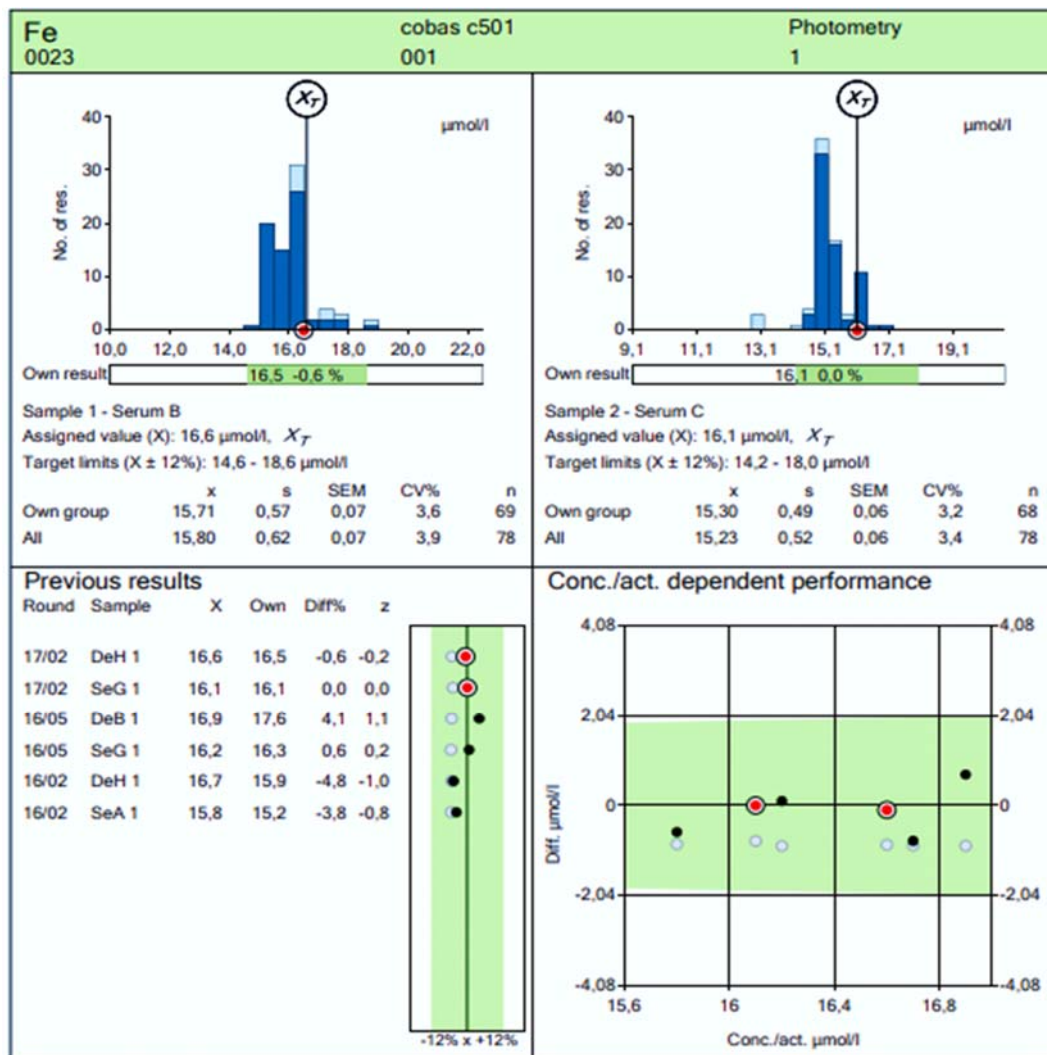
Fe
0023

cobas c501
001

Photometry
1

$X_T$

µmol/l

40
30
20
10
0

No. of res.

10,0 12,0 14,0 16,0 18,0 20,0 22,0

Own result 16,5 -0,6 %

Sample 1 - Serum B
Assigned value (X): 16,6 µmol/l, $X_T$
Target limits (X ± 12%): 14,6 - 18,6 µmol/l

| | x | s | SEM | CV% | n |
|---|---|---|---|---|---|
| Own group | 15,71 | 0,57 | 0,07 | 3,6 | 69 |
| All | 15,80 | 0,62 | 0,07 | 3,9 | 78 |

$X_T$

µmol/l

40
30
20
10
0

No. of res.

9,1 11,1 13,1 15,1 17,1 19,1

Own result 16,1 0,0 %

Sample 2 - Serum C
Assigned value (X): 16,1 µmol/l, $X_T$
Target limits (X ± 12%): 14,2 - 18,0 µmol/l

| | x | s | SEM | CV% | n |
|---|---|---|---|---|---|
| Own group | 15,30 | 0,49 | 0,06 | 3,2 | 68 |
| All | 15,23 | 0,52 | 0,06 | 3,4 | 78 |

Previous results

| Round | Sample | X | Own | Diff% | z |
|---|---|---|---|---|---|
| 17/02 | DeH 1 | 16,6 | 16,5 | -0,6 | -0,2 |
| 17/02 | SeG 1 | 16,1 | 16,1 | 0,0 | 0,0 |
| 16/05 | DeB 1 | 16,9 | 17,6 | 4,1 | 1,1 |
| 16/05 | SeG 1 | 16,2 | 16,3 | 0,6 | 0,2 |
| 16/02 | DeH 1 | 16,7 | 15,9 | -4,8 | -1,0 |
| 16/02 | SeA 1 | 15,8 | 15,2 | -3,8 | -0,8 |

-12% x +12%

Conc./act. dependent performance

4,08
2,04
0
-2,04
-4,08

Diff. µmol/l

15,6 16 16,4 16,8

Conc./act. µmol/l